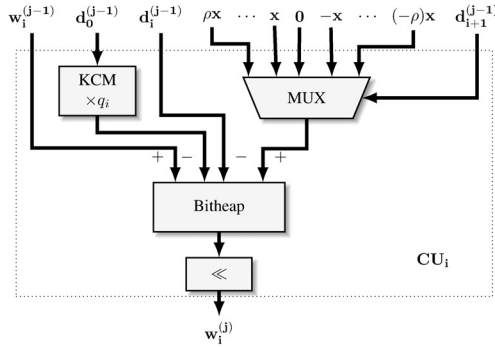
$\mathbf{w_i^{(j-1)}}$ $\mathbf{d_0^{(j-1)}}$ $\mathbf{d_i^{(j-1)}}$ $\rho\mathbf{x}$ $\cdots$ $\mathbf{x}$ $\mathbf{0}$ $-\mathbf{x}$ $\cdots$ $(-\rho)\mathbf{x}$ $\mathbf{d_{i+1}^{(j-1)}}$

KCM $\times q_i$

MUX

$+$ $-$ $-$ $+$

Bitheap

$\mathbf{CU_i}$

$\ll$

$\mathbf{w_i^{(j)}}$